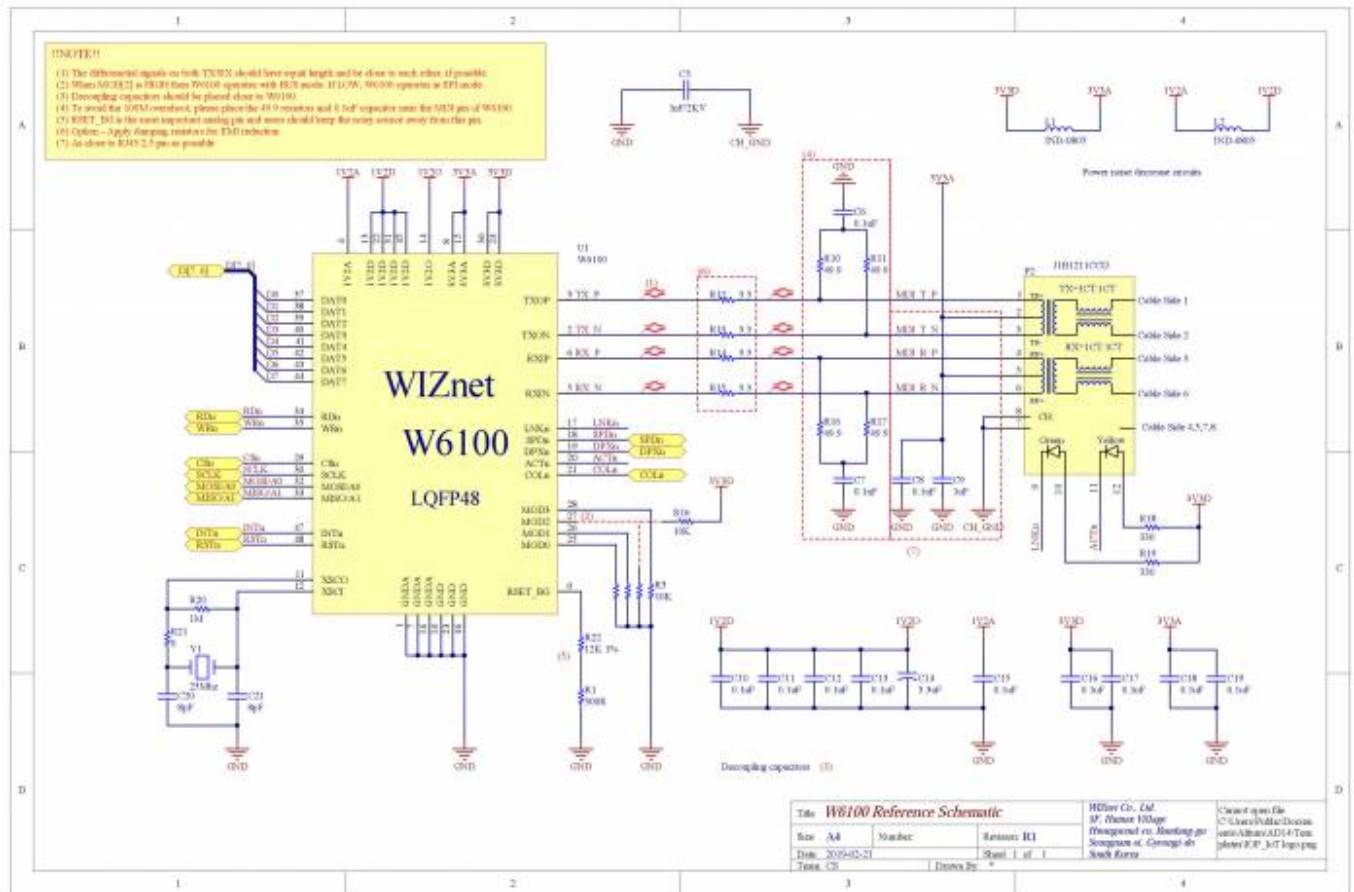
1 2 3 4

A B C D

!!NOTE!!
(1) The differential signals on both TX/RX should have equal length and be close to each other, if possible.
(2) When MOD[2] is HIGH then W6100 operates with BUS mode. If LOW, W6100 operates in SPI mode.
(3) Decoupling capacitors should be placed close to W6100.
(4) To avoid the 100M overshoot, please place the 49.9 resistors and 0.1uF capacitor near the MDI pin of W6100.
(5) RSET_BG is the most important analog pin and users should keep the noisy source away from this pin.
(6) Option - Apply damping resistors for EMI reduction.
(7) As close to RJ45 2,5 pin as possible.

C5
1nF/2KV
GND CH_GND

3V3D 3V3A L1 IND-0805
1V2A 1V2D L2 IND-0805
Power noise decrease circuits

1V2A 1V2D 1V2O 3V3A 3V3D

U1
W6100

DAT[7..0]
DAT0 DAT1 DAT2 DAT3 DAT4 DAT5 DAT6 DAT7

WIZnet
W6100
LQFP48

RDn WRn CSn SCLK MOSI/A0 MISO/A1 INTn RSTn
XSCO XSCI

TXOP TXON RXIP RXIN
LNKn SPDn DPXn ACTn COLn
MOD3 MOD2 MOD1 MOD0
RSET_BG

R20 1M
R21 0
Y1 25Mhz
C20 8pF C21 8pF
GND

R12 33 R13 33 R14 33 R15 33
(6) (1)
C6 0.1uF
R10 49.9 R11 49.9 R16 49.9 R17 49.9
C7 0.1uF
(4)
GND

3V3A
MDI_T_P MDI_T_N MDI_R_P MDI_R_N
C8 0.1uF C9 1uF
GND GND CH_GND
(7)

J1B1211CCD
P2
TX=1CT:1CT
RX=1CT:1CT
Cable Side 1
Cable Side 2
Cable Side 3
Cable Side 6
Cable Side 4,5,7,8
Green Yellow
LNKn ACTn
R18 330 R19 330
3V3D

3V3D
R16 10K
(2)
R3 10K
R22 12K 1%
R1 900R
(5)
GND

1V2D 1V2O 1V2A 3V3D 3V3A
C10 0.1uF C11 0.1uF C12 0.1uF C13 0.1uF C14 3.3uF C15 0.1uF C16 0.1uF C17 0.1uF C18 0.1uF C19 0.1uF
GND
Decoupling capacitors (3)

Title W6100 Reference Schematic
Size A4 Number Revision R1
Date 2019-02-21 Sheet 1 of 1
Team CS Drawn By *

WIZnet Co., Ltd.
3F, Humax Village
Hwangsaeul-ro, Bundang-gu
Seongnam-si, Gyeonggi-do
South Korea

Cannot open file C:\Users\Public\Documents\Altium\AD14\Templates\IOP_IoT logo.png